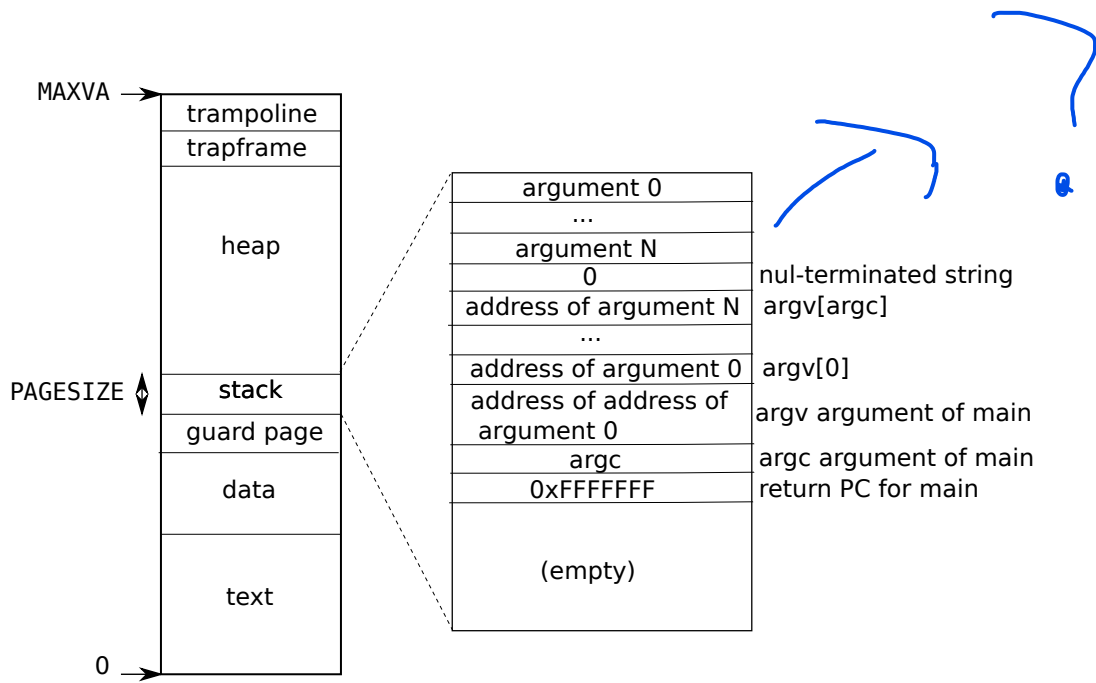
MAXVA
trampoline
trapframe
heap
PAGESIZE
stack
guard page
data
text
0

argument 0
...
argument N
0
address of argument N
...
address of argument 0
address of address of argument 0
argc
0xFFFFFFF
(empty)

nul-terminated string
argv[argc]
argv[0]
argv argument of main
argc argument of main
return PC for main